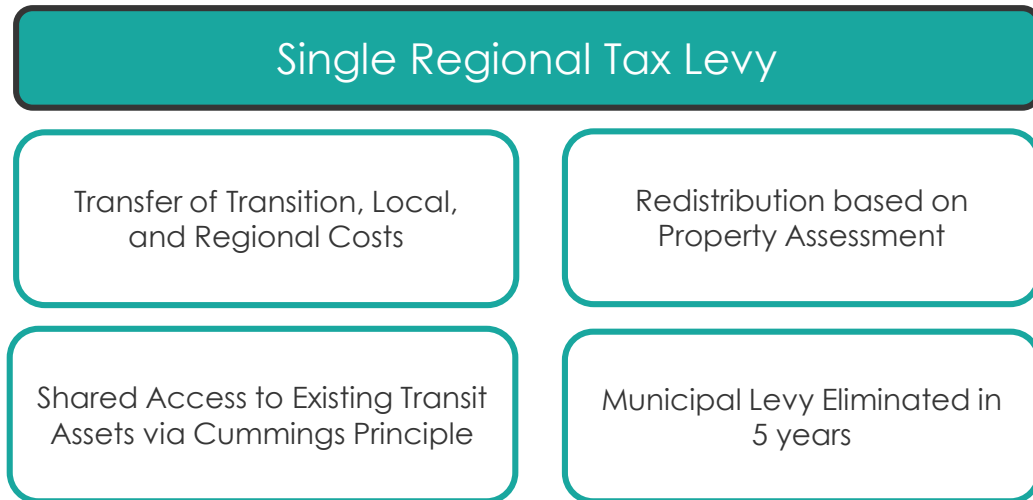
Single Regional Tax Levy

Transfer of Transition, Local, and Regional Costs

Redistribution based on Property Assessment

Shared Access to Existing Transit Assets via Cummings Principle

Municipal Levy Eliminated in 5 years